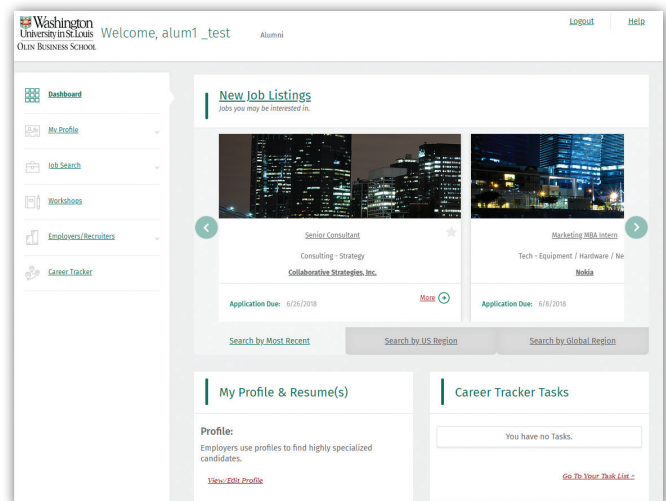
Washington University in St. Louis
Olin Business School
Welcome, alum1 _test
Alumni

Logout
Help

Dashboard
My Profile
Job Search
Workshops
Employers/Recruiters
Career Tracker

New Job Listings
Jobs you may be interested in.

Senior Consultant
Consulting - Strategy
Collaborative Strategies, Inc.
Application Due: 6/26/2018
More

Marketing MBA Intern
Tech - Equipment / Hardware / Ne
Nokia
Application Due: 6/8/2018

Search by Most Recent
Search by US Region
Search by Global Region

My Profile & Resume(s)

Profile:
Employers use profiles to find highly specialized candidates.
View/Edit Profile

Career Tracker Tasks

You have no Tasks.

Go To Your Task List ›